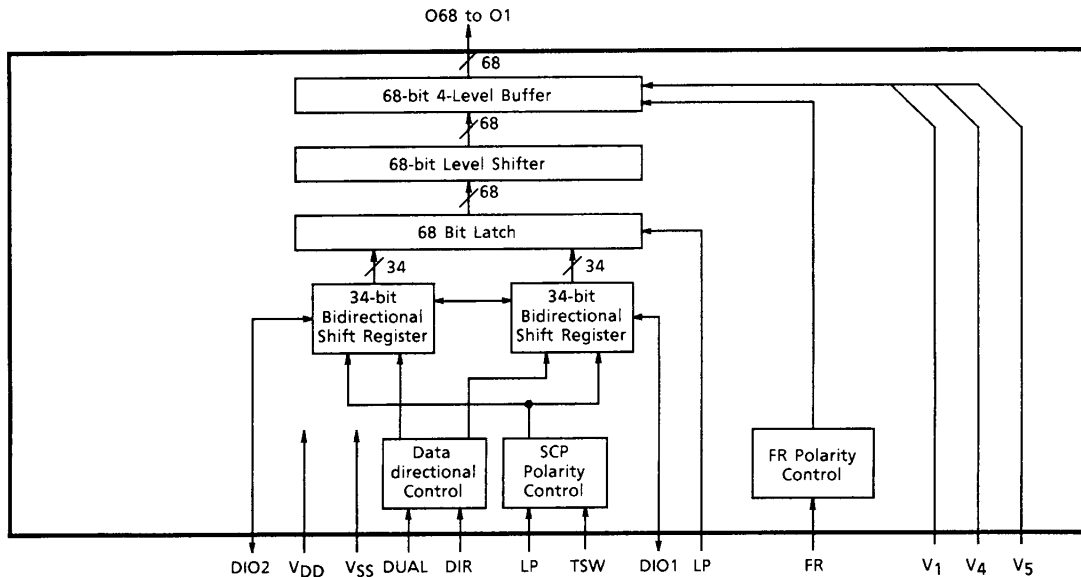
O68 to O1

68

68-bit 4-Level Buffer

68

68-bit Level Shifter

68

68 Bit Latch

34

34

34-bit Bidirectional Shift Register

34-bit Bidirectional Shift Register

Data directional Control

SCP Polarity Control

FR Polarity Control

DIO2 $V_{DD}$ $V_{SS}$ DUAL DIR LP TSW DIO1 LP FR $V_1$ $V_4$ $V_5$